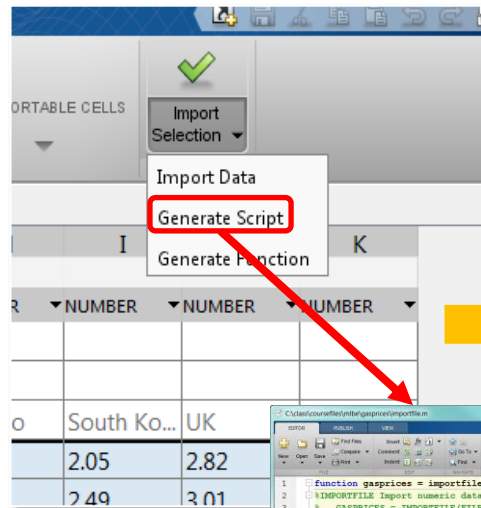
ORTABLE CELLS

Import Selection

Import Data

Generate Script

Generate Function

I

K

R NUMBER NUMBER NUMBER

o South Ko... UK

2.05 2.82

2.49 3.01

C:\class\coursefiles\mlbe\gasprices\importfile.m

EDITOR PUBLISH VIEW

New Open Save Find Files Compare Print Insert Comment Indent Go To Find

1 function gasprices = importfile

2 %IMPORTFILE Import numeric data

3 % GASPRICES = IMPORTFILE(FILE